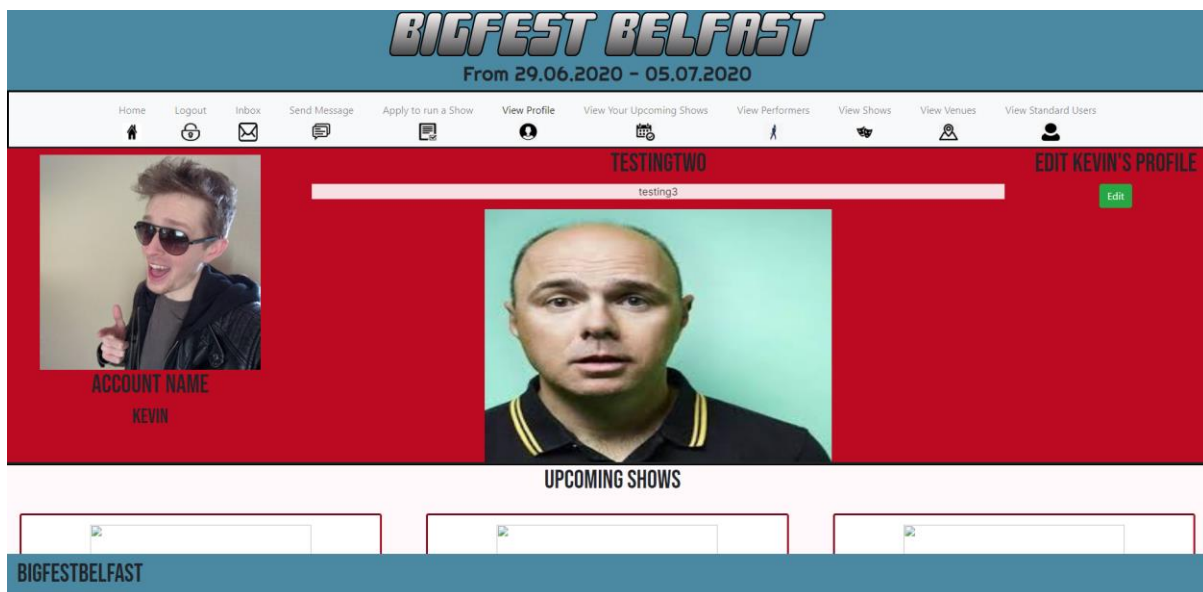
BIGFEST BELFAST
From 29.06.2020 - 05.07.2020

Home Logout Inbox Send Message Apply to run a Show View Profile View Your Upcoming Shows View Performers View Shows View Venues View Standard Users

TESTINGTWO
testing3

EDIT KEVIN'S PROFILE
Edit

ACCOUNT NAME
KEVIN

UPCOMING SHOWS

BIGFESTBELFAST